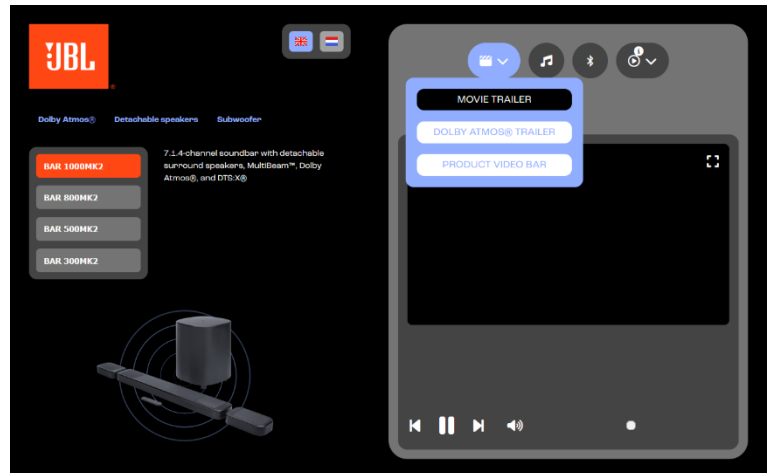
JBL

Dolby Atmos® Detachable speakers Subwoofer

BAR 1000MK2
BAR 800MK2
BAR 500MK2
BAR 300MK2

7.1.4-channel soundbar with detachable surround speakers, MultiBeam™, Dolby Atmos®, and DTS:X®

MOVIE TRAILER
DOLBY ATMOS® TRAILER
PRODUCT VIDEO BAR